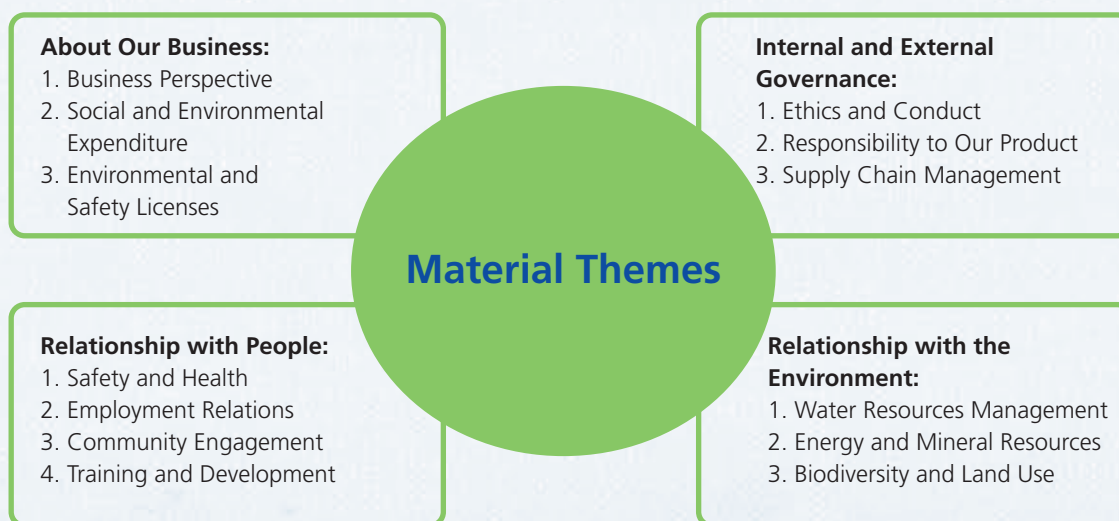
About Our Business:
1. Business Perspective
2. Social and Environmental Expenditure
3. Environmental and Safety Licenses

Internal and External Governance:
1. Ethics and Conduct
2. Responsibility to Our Product
3. Supply Chain Management

Material Themes

Relationship with People:
1. Safety and Health
2. Employment Relations
3. Community Engagement
4. Training and Development

Relationship with the Environment:
1. Water Resources Management
2. Energy and Mineral Resources
3. Biodiversity and Land Use